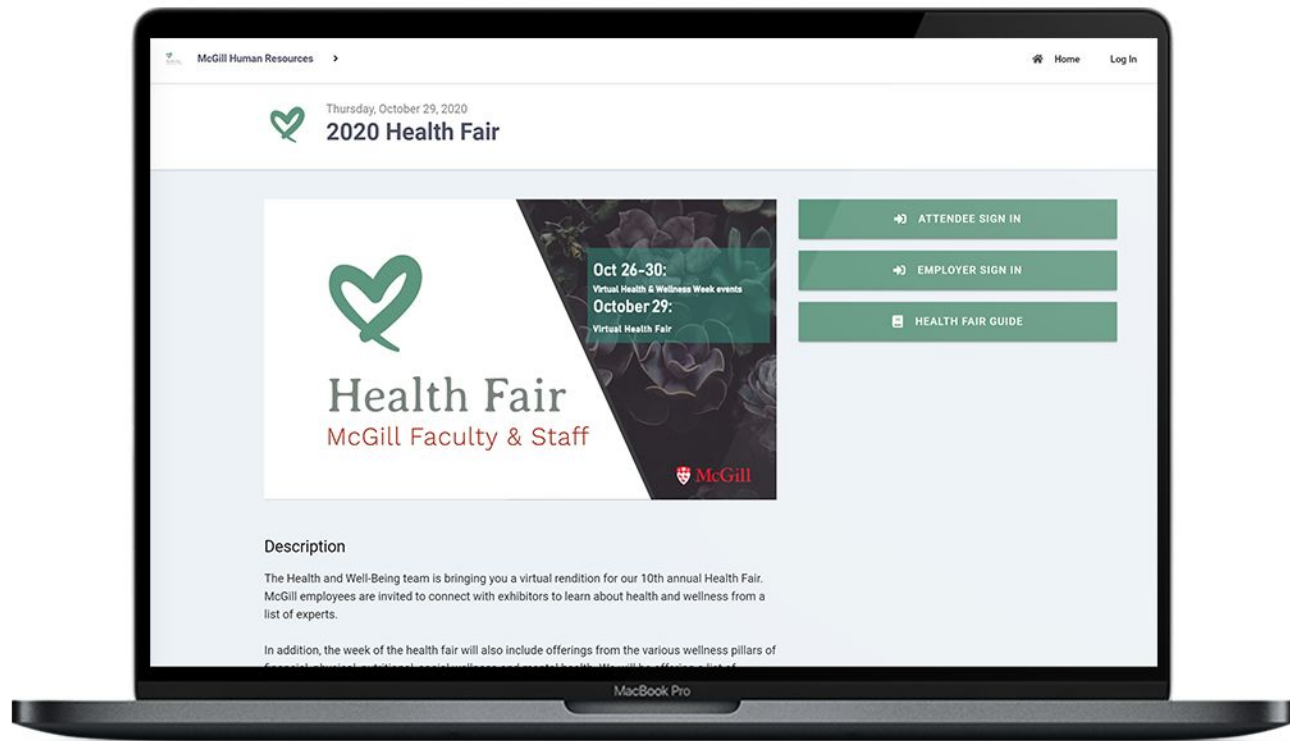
McGill Human Resources >

Home Log In

Thursday, October 29, 2020

2020 Health Fair

Health Fair
McGill Faculty & Staff

Oct 26-30:
Virtual Health & Wellness Week events
October 29:
Virtual Health Fair

McGill

ATTENDEE SIGN IN

EMPLOYER SIGN IN

HEALTH FAIR GUIDE

Description

The Health and Well-Being team is bringing you a virtual rendition for our 10th annual Health Fair. McGill employees are invited to connect with exhibitors to learn about health and wellness from a list of experts.

In addition, the week of the health fair will also include offerings from the various wellness pillars of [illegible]

MacBook Pro